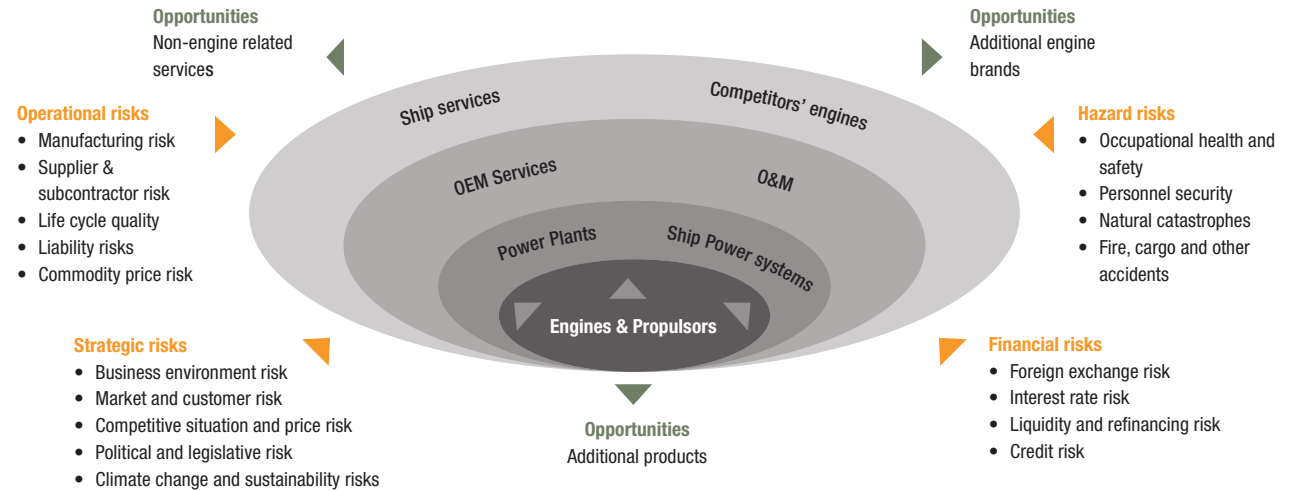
Opportunities
Non-engine related services

Opportunities
Additional engine brands

Operational risks
• Manufacturing risk
• Supplier & subcontractor risk
• Life cycle quality
• Liability risks
• Commodity price risk

Hazard risks
• Occupational health and safety
• Personnel security
• Natural catastrophes
• Fire, cargo and other accidents

Ship services
Competitors' engines
OEM Services
O&M
Power Plants
Ship Power systems
Engines & Propulsors

Strategic risks
• Business environment risk
• Market and customer risk
• Competitive situation and price risk
• Political and legislative risk
• Climate change and sustainability risks

Opportunities
Additional products

Financial risks
• Foreign exchange risk
• Interest rate risk
• Liquidity and refinancing risk
• Credit risk